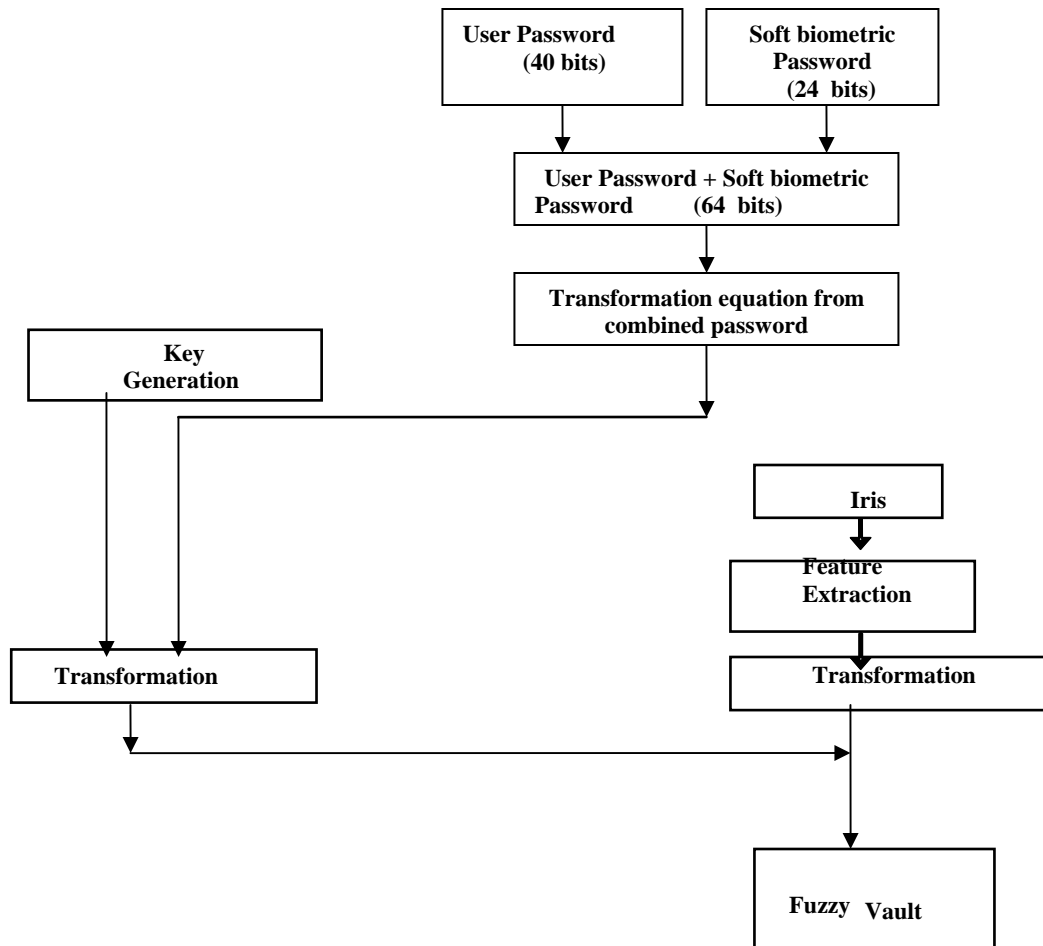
User Password (40 bits)

Soft biometric Password (24 bits)

User Password + Soft biometric Password (64 bits)

Transformation equation from combined password

Key Generation

Iris

Feature Extraction

Transformation

Transformation

Fuzzy Vault